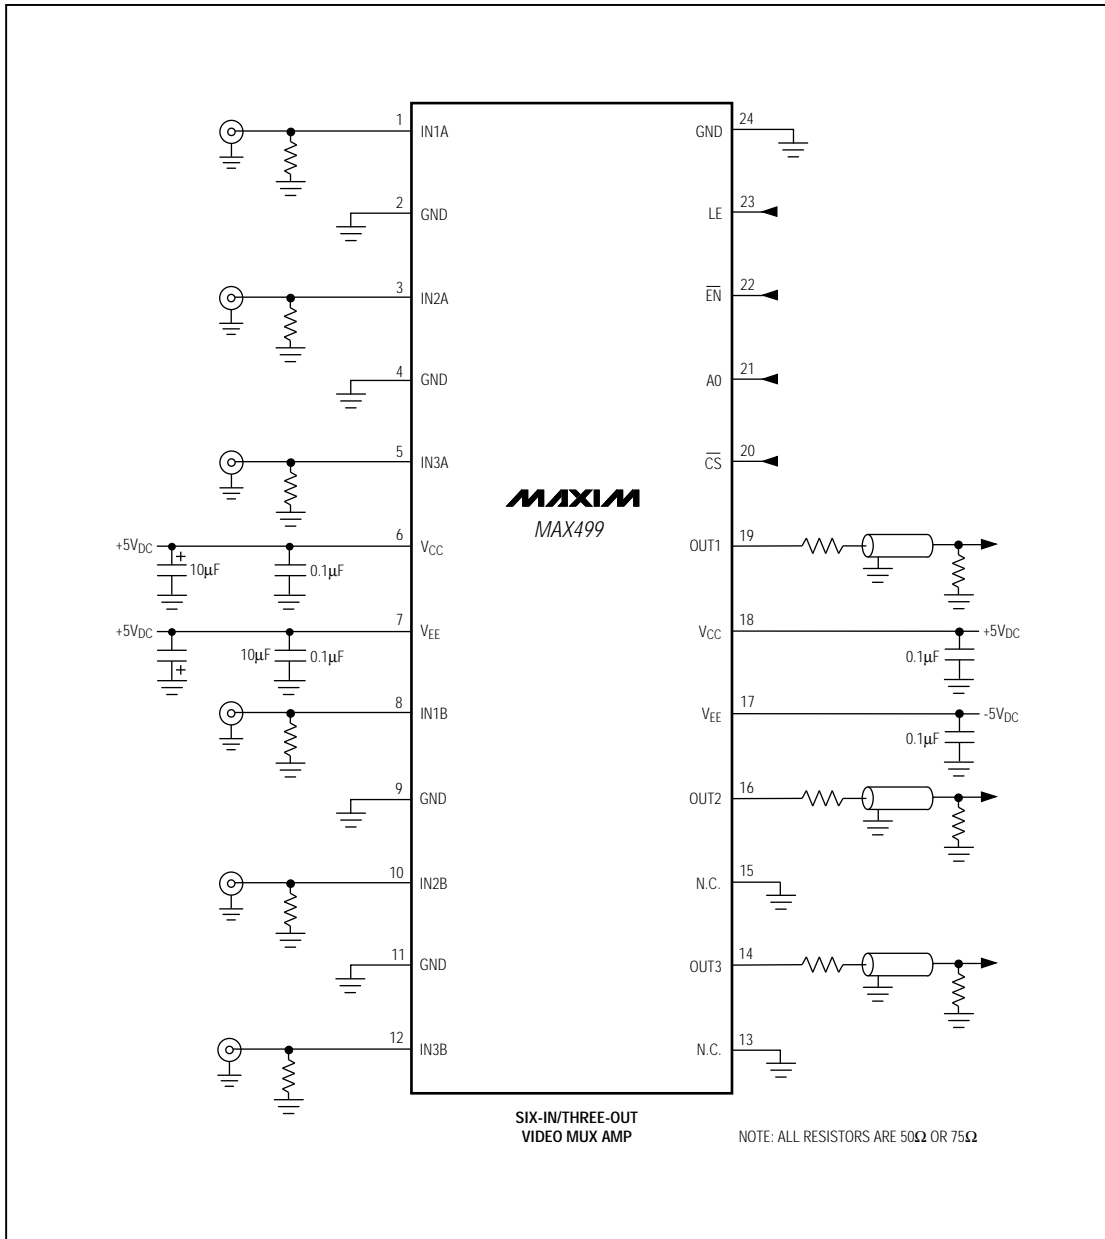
1 IN1A
2 GND
3 IN2A
4 GND
5 IN3A
$+5V_{DC}$
+
10μF
0.1μF
6 $V_{CC}$
$+5V_{DC}$
+
10μF
0.1μF
7 $V_{EE}$
8 IN1B
9 GND
10 IN2B
11 GND
12 IN3B

24 GND
23 LE
22 $\overline{EN}$
21 A0
20 $\overline{CS}$

MAXIM
MAX499

19 OUT1
18 $V_{CC}$ $+5V_{DC}$
0.1μF
17 $V_{EE}$ $-5V_{DC}$
0.1μF
16 OUT2
15 N.C.
14 OUT3
13 N.C.

SIX-IN/THREE-OUT
VIDEO MUX AMP

NOTE: ALL RESISTORS ARE 50Ω OR 75Ω